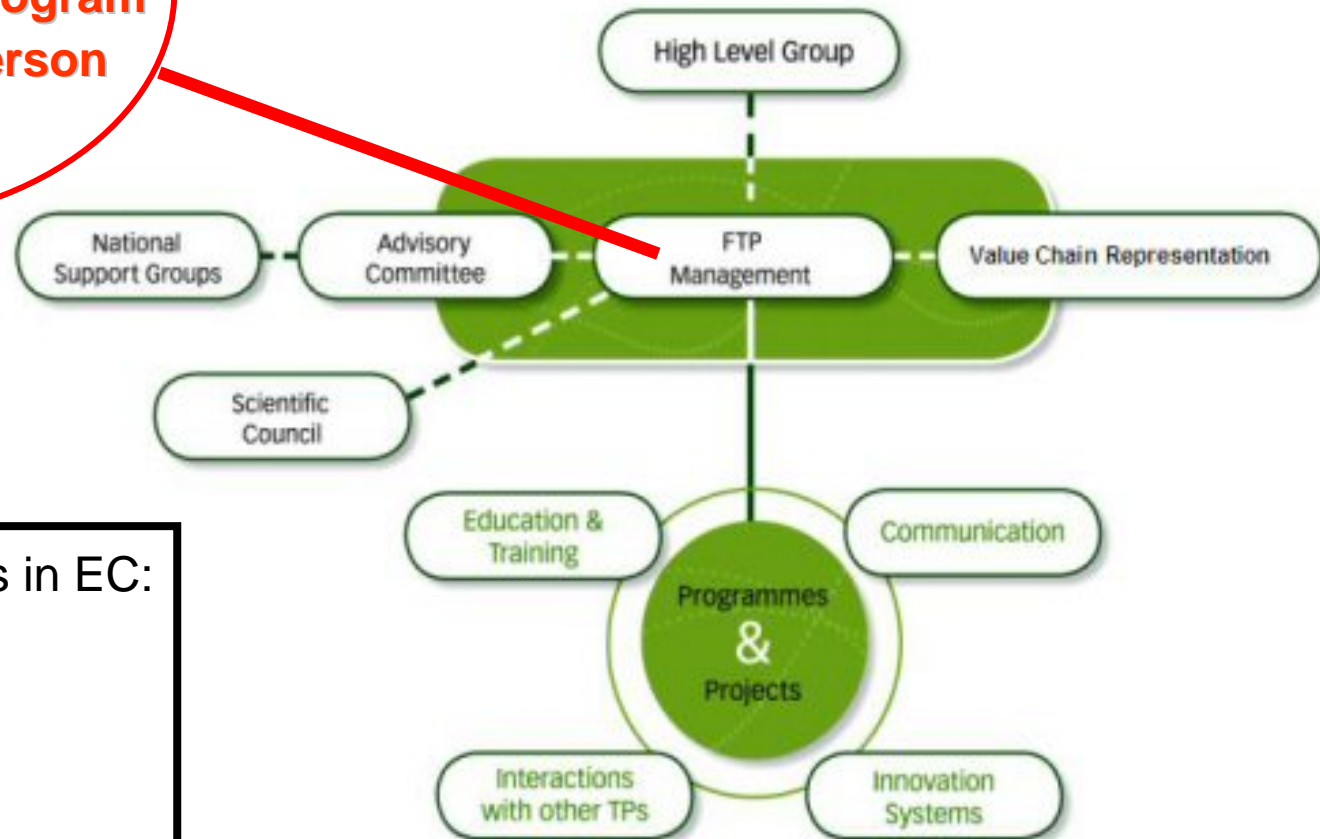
ogram
erson

High Level Group

National Support Groups

Advisory Committee

FTP Management

Value Chain Representation

Scientific Council

s in EC:

Education & Training

Communication

Programmes & Projects

Interactions with other TPs

Innovation Systems